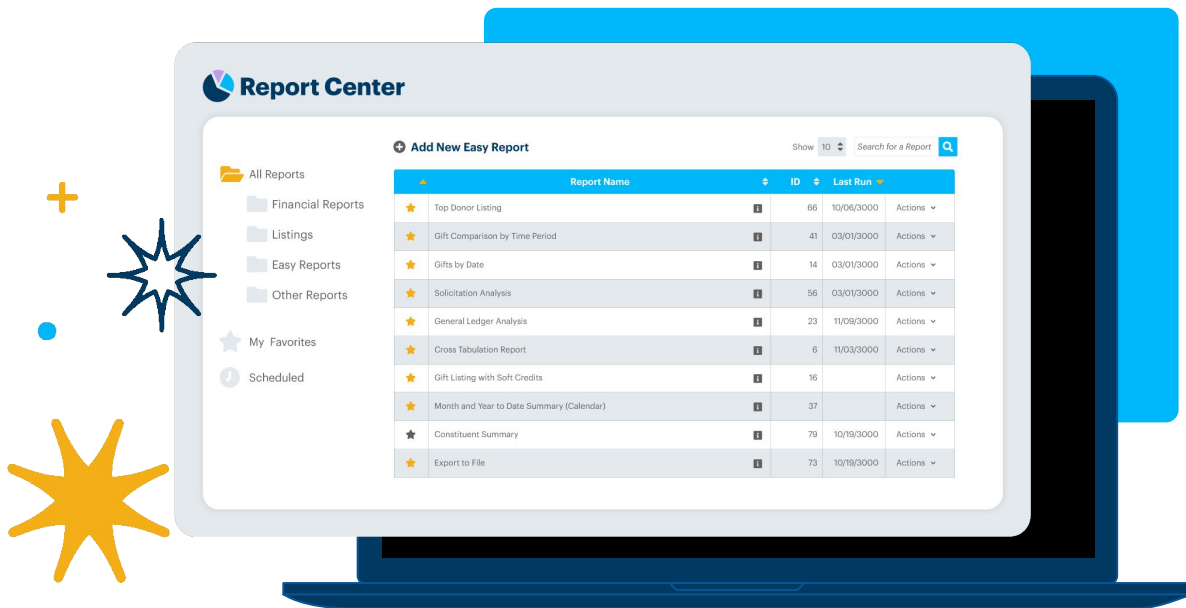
Report Center

All Reports
Financial Reports
Listings
Easy Reports
Other Reports
My Favorites
Scheduled

Add New Easy Report

Show 10 Search for a Report

| | Report Name | | ID | Last Run | |
|---|---|---|---|---|---|
| | Top Donor Listing | | 66 | 10/06/3000 | Actions |
| | Gift Comparison by Time Period | | 41 | 03/01/3000 | Actions |
| | Gifts by Date | | 14 | 03/01/3000 | Actions |
| | Solicitation Analysis | | 56 | 03/01/3000 | Actions |
| | General Ledger Analysis | | 23 | 11/09/3000 | Actions |
| | Cross Tabulation Report | | 6 | 11/03/3000 | Actions |
| | Gift Listing with Soft Credits | | 16 | | Actions |
| | Month and Year to Date Summary (Calendar) | | 37 | | Actions |
| | Constituent Summary | | 79 | 10/19/3000 | Actions |
| | Export to File | | 73 | 10/19/3000 | Actions |